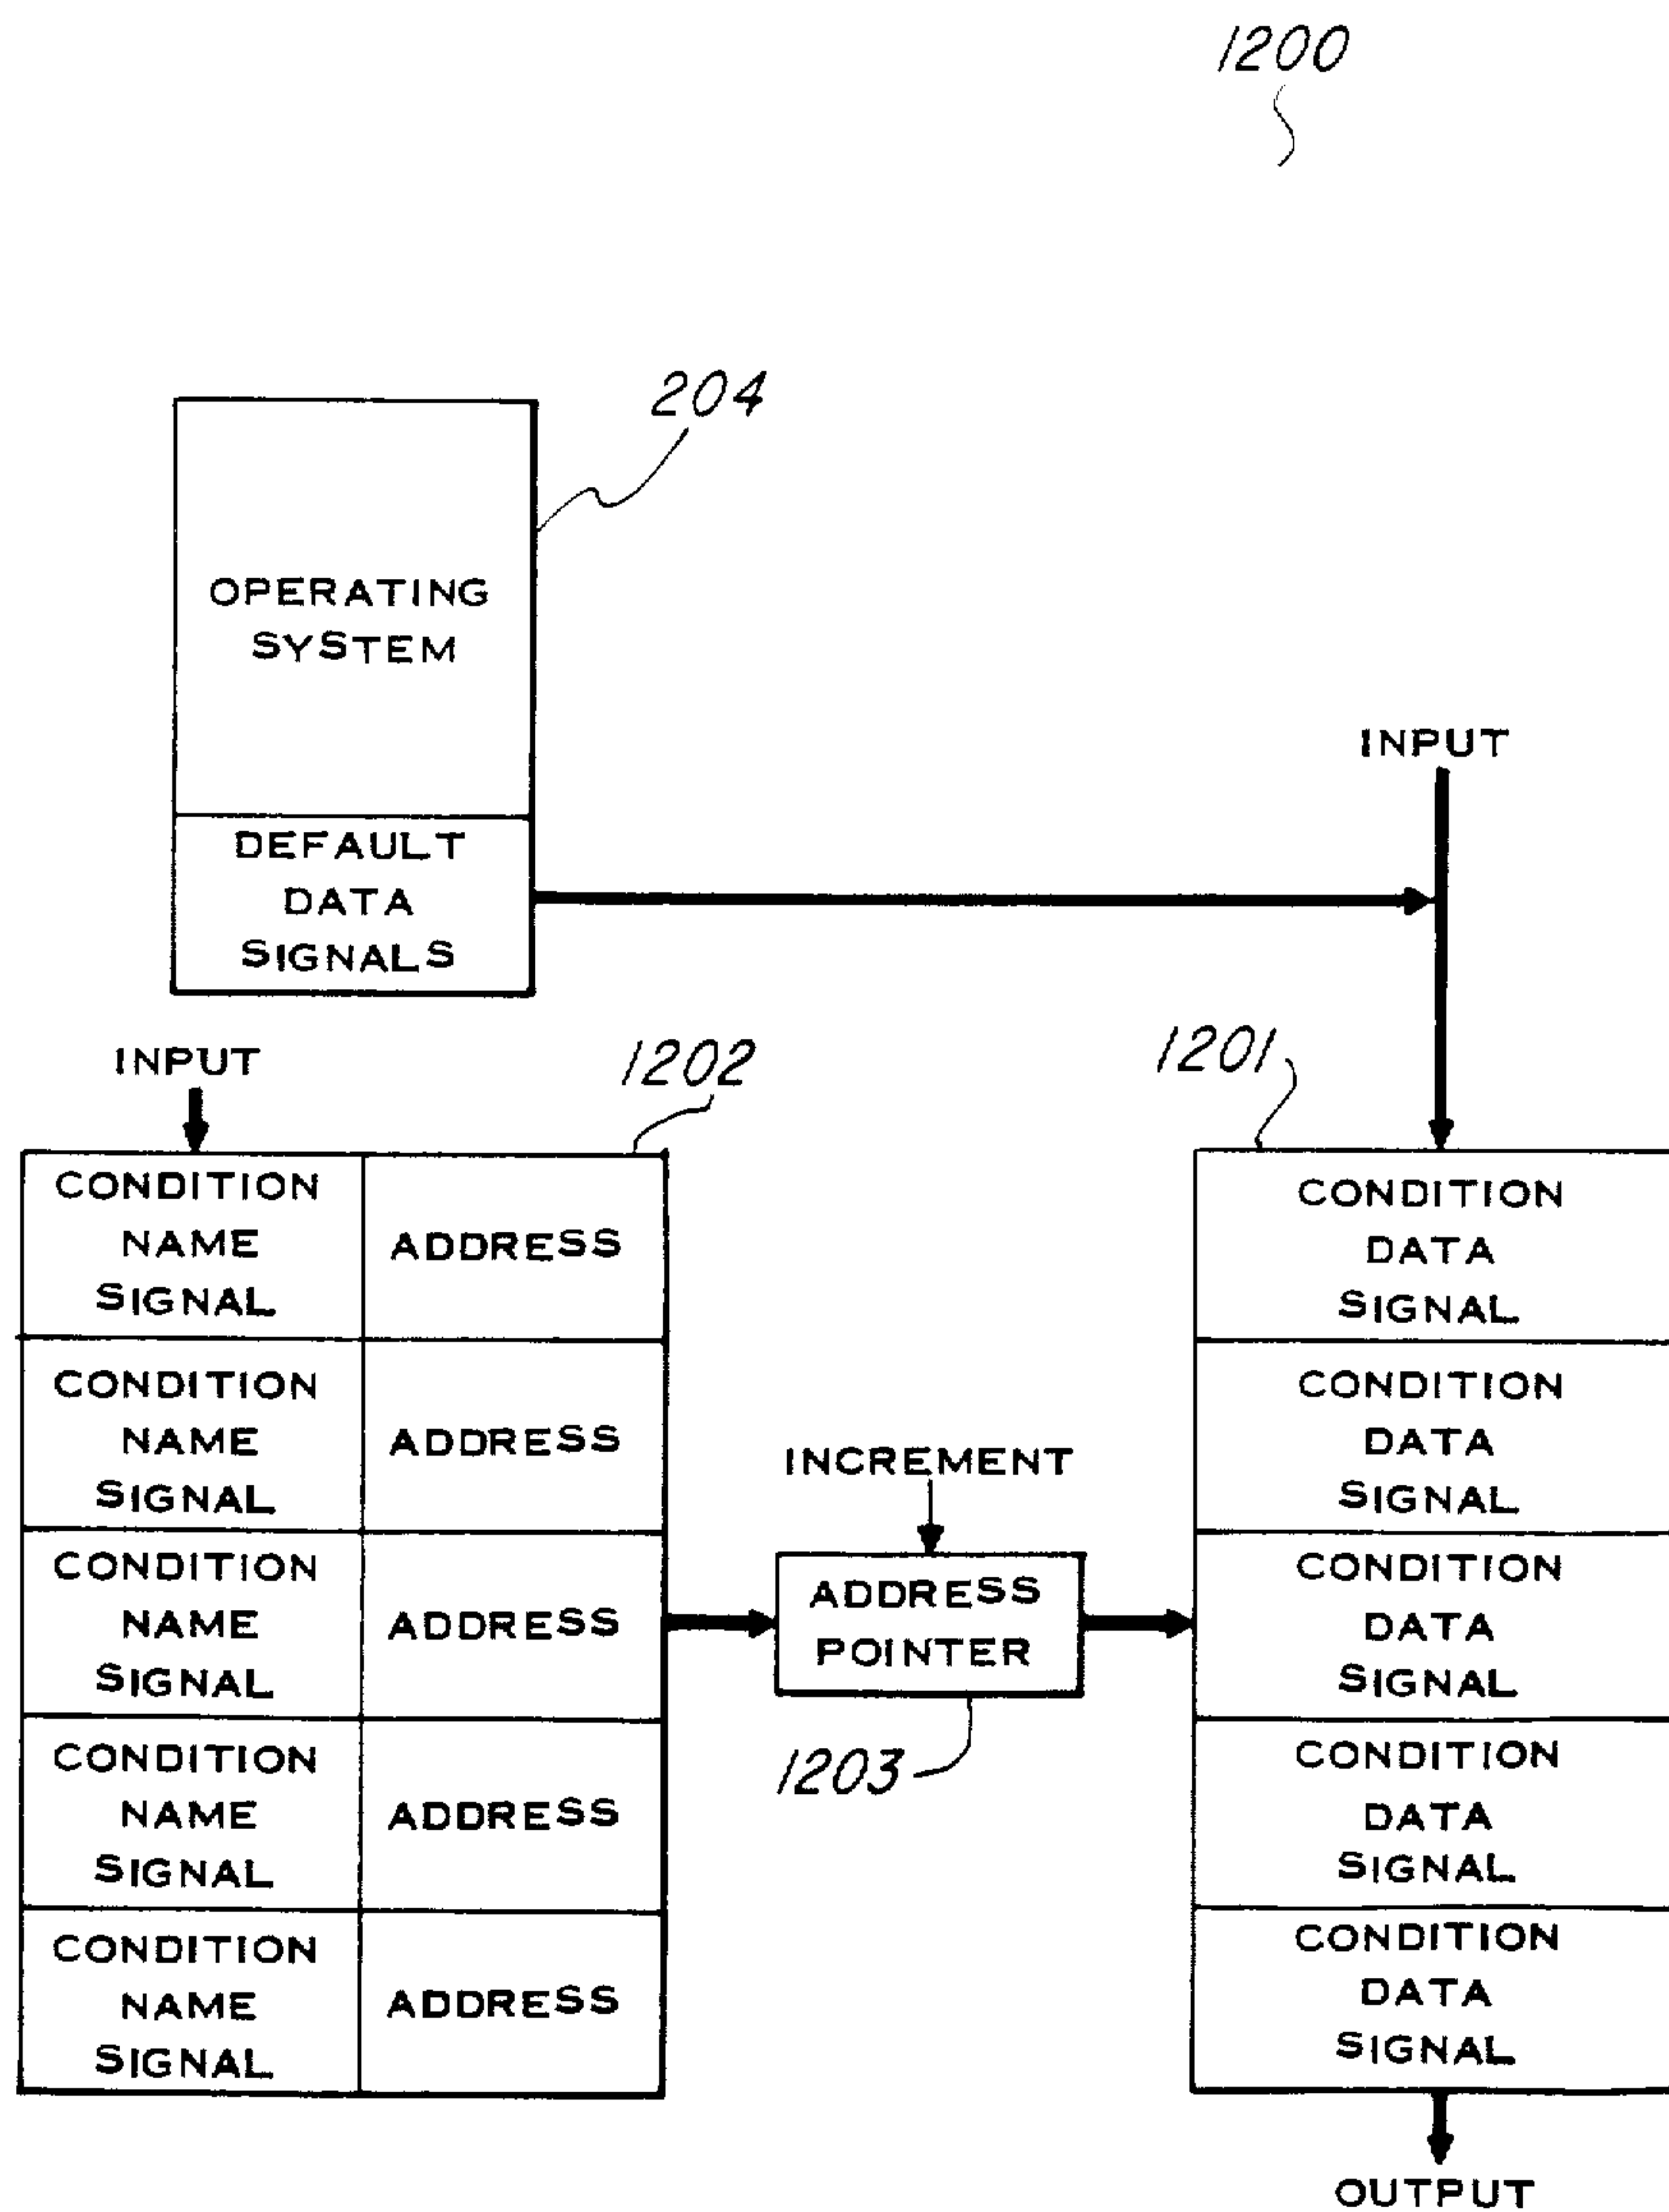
1200

204

OPERATING SYSTEM

DEFAULT DATA SIGNALS

INPUT

INPUT

1202

1201

| CONDITION NAME SIGNAL | ADDRESS |
|---|---|
| CONDITION NAME SIGNAL | ADDRESS |
| CONDITION NAME SIGNAL | ADDRESS |
| CONDITION NAME SIGNAL | ADDRESS |
| CONDITION NAME SIGNAL | ADDRESS |

INCREMENT

ADDRESS POINTER

1203

| CONDITION DATA SIGNAL |
|---|
| CONDITION DATA SIGNAL |
| CONDITION DATA SIGNAL |
| CONDITION DATA SIGNAL |
| CONDITION DATA SIGNAL |

OUTPUT